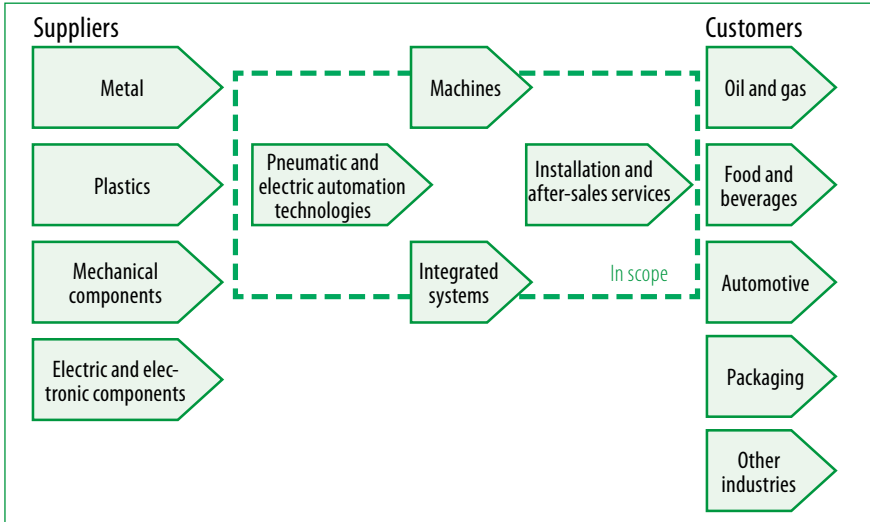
Suppliers

Metal

Plastics

Mechanical components

Electric and electronic components

Pneumatic and electric automation technologies

Machines

Integrated systems

Installation and after-sales services

In scope

Customers

Oil and gas

Food and beverages

Automotive

Packaging

Other industries